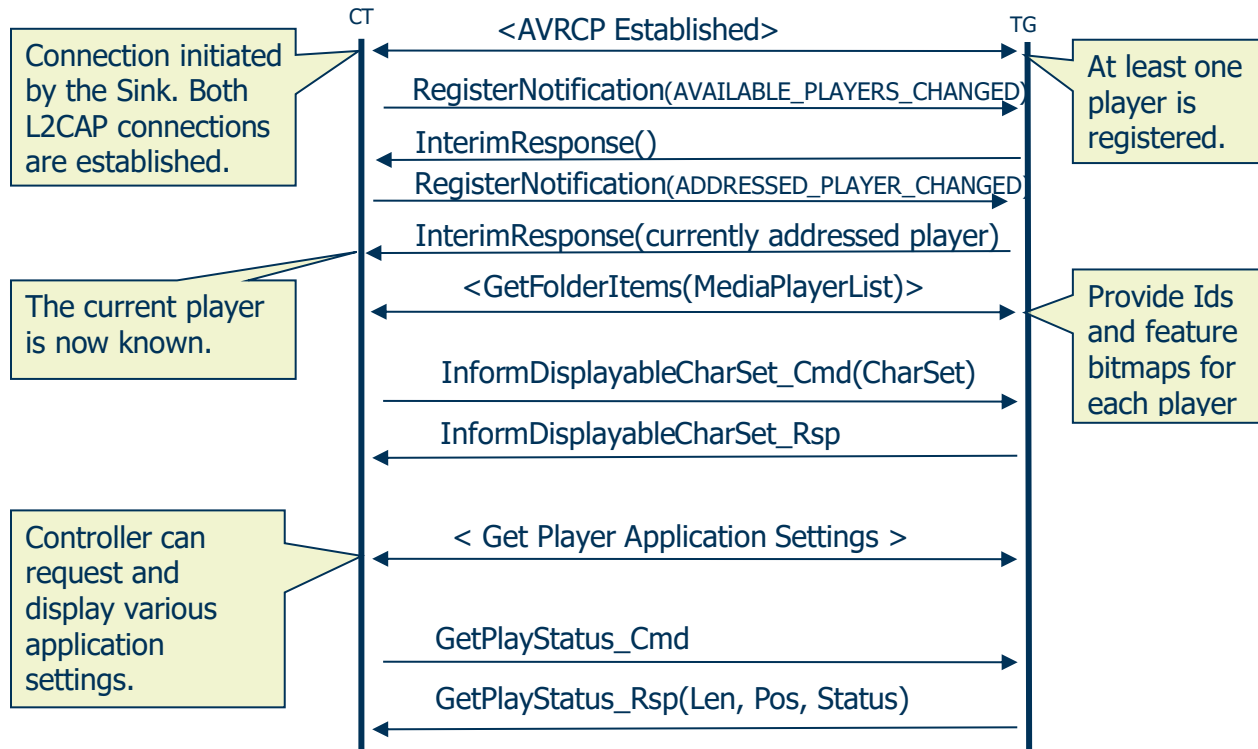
CT

TG

<AVRCP Established>

Connection initiated by the Sink. Both L2CAP connections are established.

At least one player is registered.

RegisterNotification(AVAILABLE_PLAYERS_CHANGED)

InterimResponse()

RegisterNotification(ADDRESSED_PLAYER_CHANGED)

InterimResponse(currently addressed player)

The current player is now known.

<GetFolderItems(MediaPlayerList)>

Provide Ids and feature bitmaps for each player

InformDisplayableCharSet_Cmd(CharSet)

InformDisplayableCharSet_Rsp

Controller can request and display various application settings.

< Get Player Application Settings >

GetPlayStatus_Cmd

GetPlayStatus_Rsp(Len, Pos, Status)